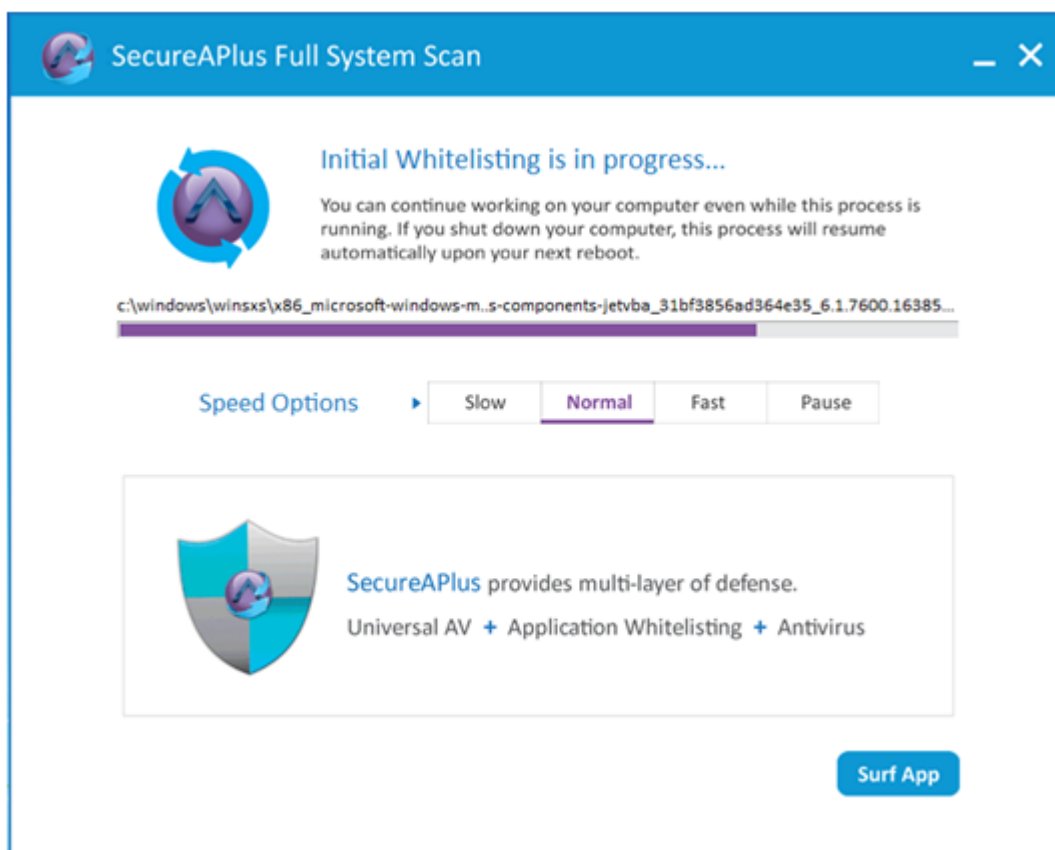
SecureAPlus Full System Scan

_ ✕

Initial Whitelisting is in progress...

You can continue working on your computer even while this process is running. If you shut down your computer, this process will resume automatically upon your next reboot.

c:\windows\winsxs\x86_microsoft-windows-m..s-components-jetvba_31bf3856ad364e35_6.1.7600.16385...

Speed Options

| Slow | Normal | Fast | Pause |
|---|---|---|---|

SecureAPlus provides multi-layer of defense.

Universal AV + Application Whitelisting + Antivirus

Surf App